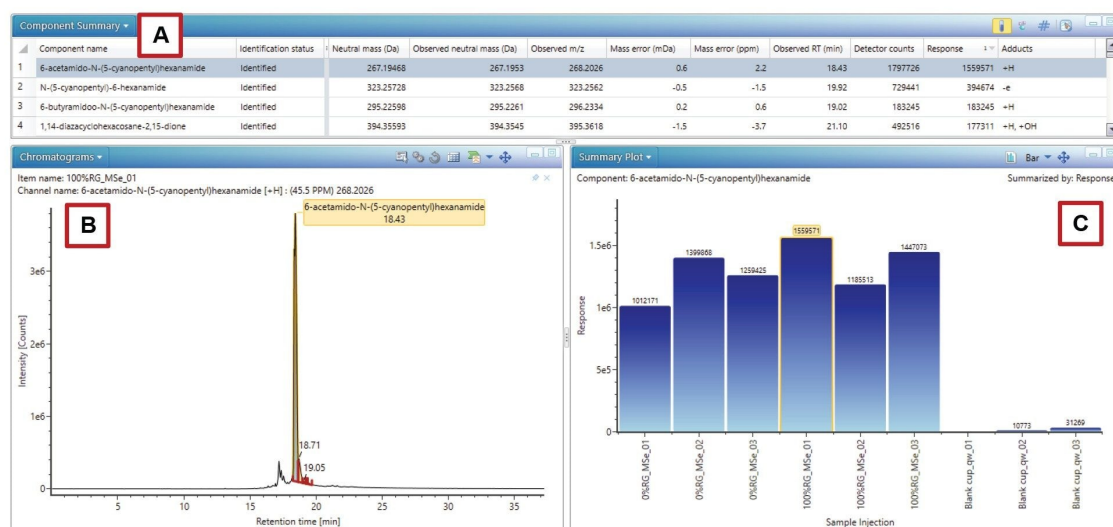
Component Summary ▾

A

| | Component name | Identification status | Neutral mass (Da) | Observed neutral mass (Da) | Observed m/z | Mass error (mDa) | Mass error (ppm) | Observed RT (min) | Detector counts | Response | Adducts |
|---|---|---|---|---|---|---|---|---|---|---|---|
| 1 | 6-acetamido-N-(5-cyanopentyl)hexanamide | Identified | 267.19468 | 267.1953 | 268.2026 | 0.6 | 2.2 | 18.43 | 1797726 | 1559571 | +H |
| 2 | N-(5-cyanopentyl)-6-hexanamide | Identified | 323.25728 | 323.2568 | 323.2562 | -0.5 | -1.5 | 19.92 | 729441 | 394674 | -e |
| 3 | 6-butyramidoo-N-(5-cyanopentyl)hexanamide | Identified | 295.22598 | 295.2261 | 296.2334 | 0.2 | 0.6 | 19.02 | 183245 | 183245 | +H |
| 4 | 1,14-diazacyclohexacosane-2,15-dione | Identified | 394.35593 | 394.3545 | 395.3618 | -1.5 | -3.7 | 21.10 | 492516 | 177311 | +H, +OH |

Chromatograms ▾

Item name: 100%RG_MSe_01
Channel name: 6-acetamido-N-(5-cyanopentyl)hexanamide [+H] : (45.5 PPM) 268.2026

B

6-acetamido-N-(5-cyanopentyl)hexanamide
18.43

3e6
2e6
1e6
0
Intensity [Counts]
18.71
19.05
5 10 15 20 25 30 35
Retention time [min]

Summary Plot ▾

Bar ▾

Component: 6-acetamido-N-(5-cyanopentyl)hexanamide

Summarized by: Response

C

1.5e6
1e6
5e5
0
Response

1012171
1399868
1259425
1559571
1185513
1447073
10773
31269

0%RG_MSe_01
0%RG_MSe_02
0%RG_MSe_03
100%RG_MSe_01
100%RG_MSe_02
100%RG_MSe_03
Blank cup_qw_01
Blank cup_qw_02
Blank cup_qw_03

Sample Injection